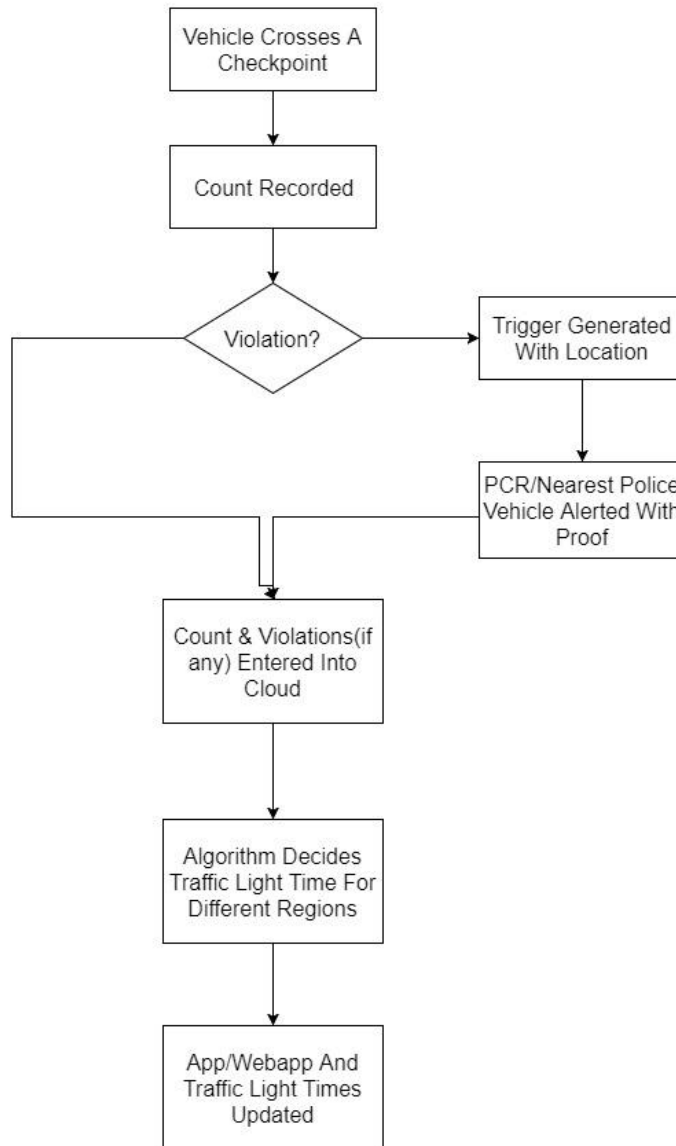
Vehicle Crosses A Checkpoint

Count Recorded

Violation?

Trigger Generated With Location

PCR/Nearest Police Vehicle Alerted With Proof

Count & Violations(if any) Entered Into Cloud

Algorithm Decides Traffic Light Time For Different Regions

App/Webapp And Traffic Light Times Updated